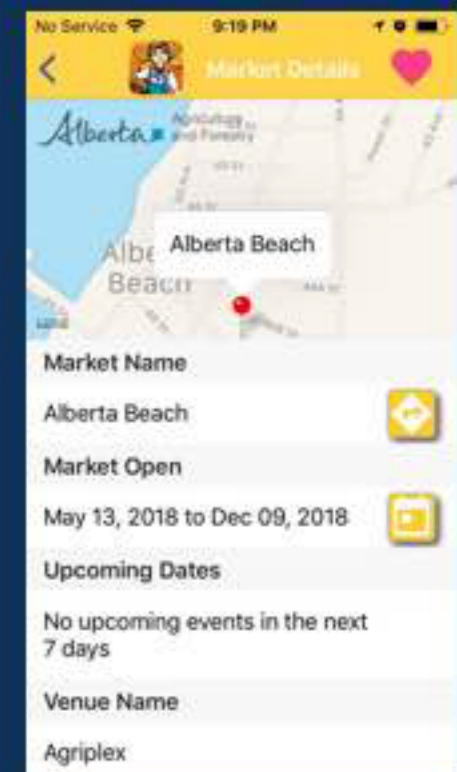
No Service
9:19 PM
Market Details
Alberta Agriculture and Forestry
Alberta Beach
Alber
Beach
Legal
Market Name
Alberta Beach
Market Open
May 13, 2018 to Dec 09, 2018
Upcoming Dates
No upcoming events in the next 7 days
Venue Name
Agriplex